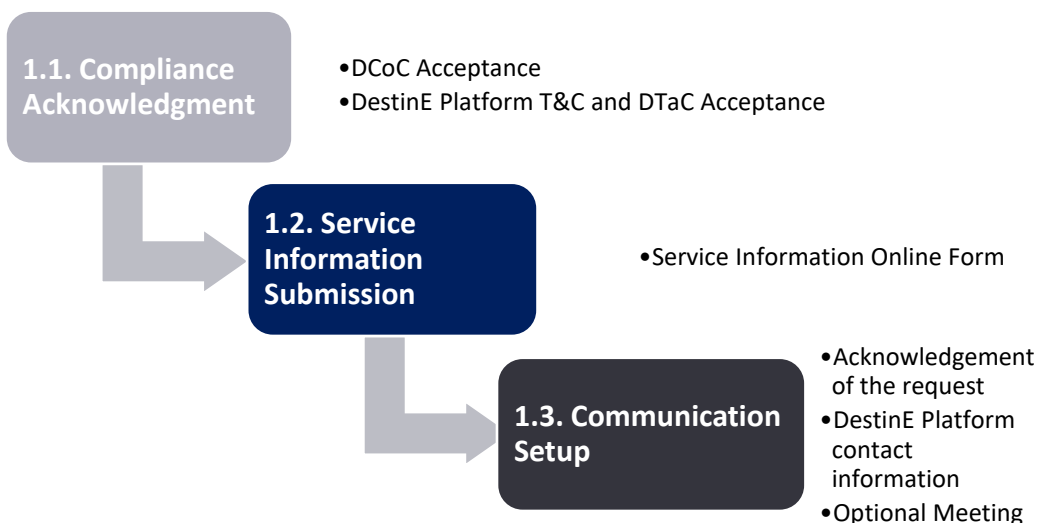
1.1. Compliance Acknowledgment

•DCoC Acceptance
•DestinE Platform T&C and DTaC Acceptance

1.2. Service Information Submission

•Service Information Online Form

1.3. Communication Setup

•Acknowledgement of the request
•DestinE Platform contact information
•Optional Meeting